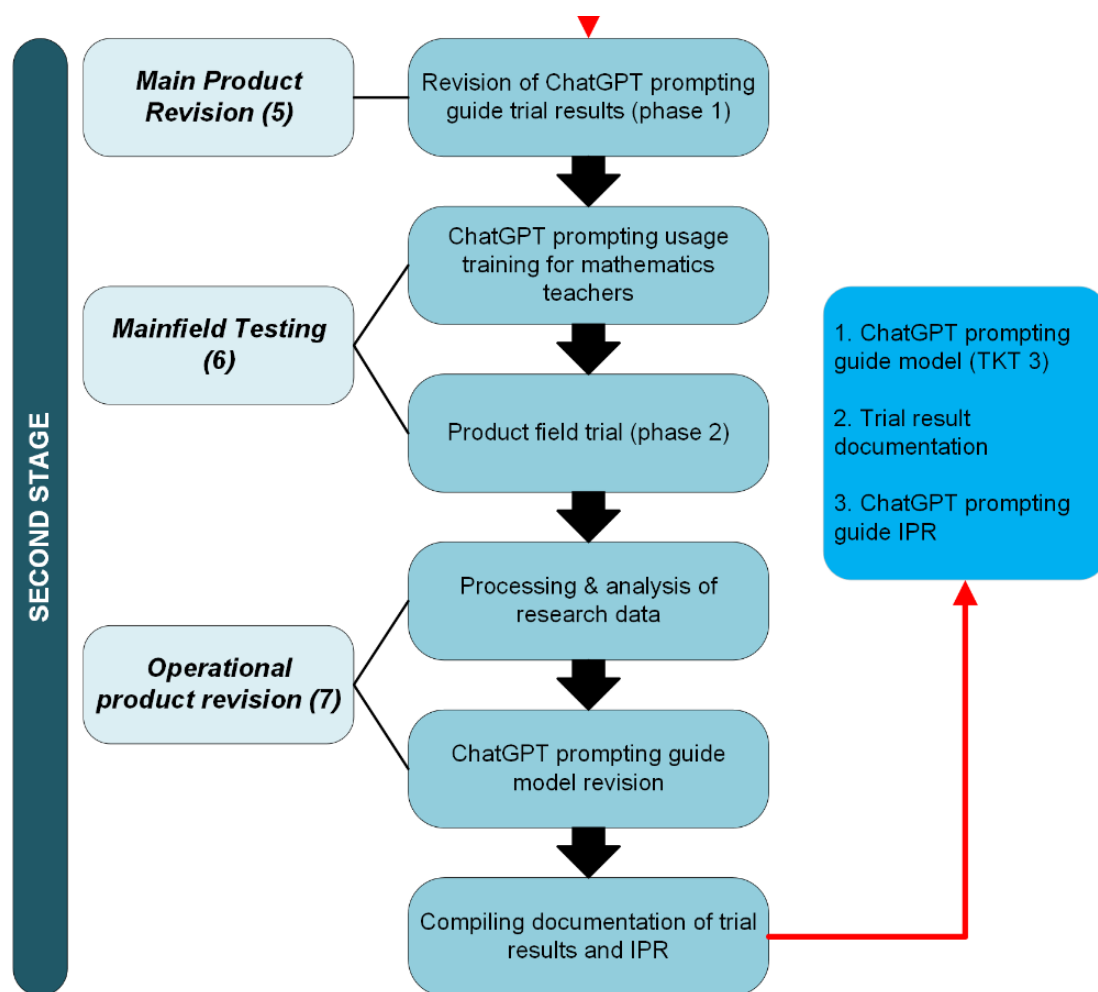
SECOND STAGE

Main Product Revision (5)

Revision of ChatGPT prompting guide trial results (phase 1)

Mainfield Testing (6)

ChatGPT prompting usage training for mathematics teachers

Product field trial (phase 2)

Operational product revision (7)

Processing & analysis of research data

ChatGPT prompting guide model revision

Compiling documentation of trial results and IPR

1. ChatGPT prompting guide model (TKT 3)

2. Trial result documentation

3. ChatGPT prompting guide IPR